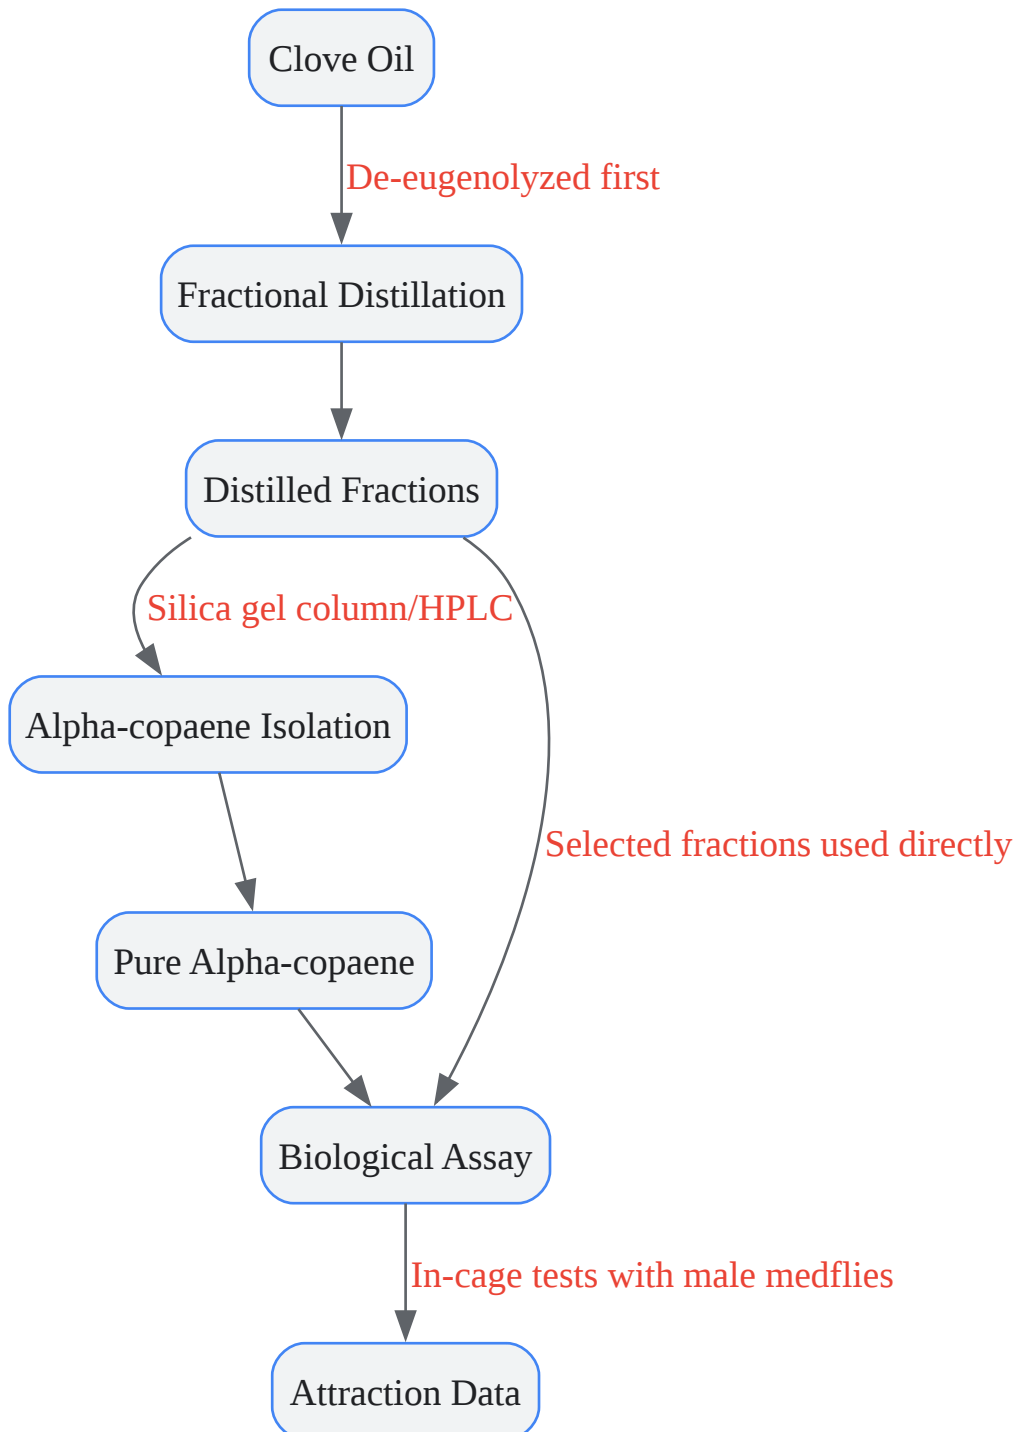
Clove Oil

De-eugenolyzed first

Fractional Distillation

Distilled Fractions

Silica gel column/HPLC

Alpha-copaene Isolation

Selected fractions used directly

Pure Alpha-copaene

Biological Assay

In-cage tests with male medflies

Attraction Data